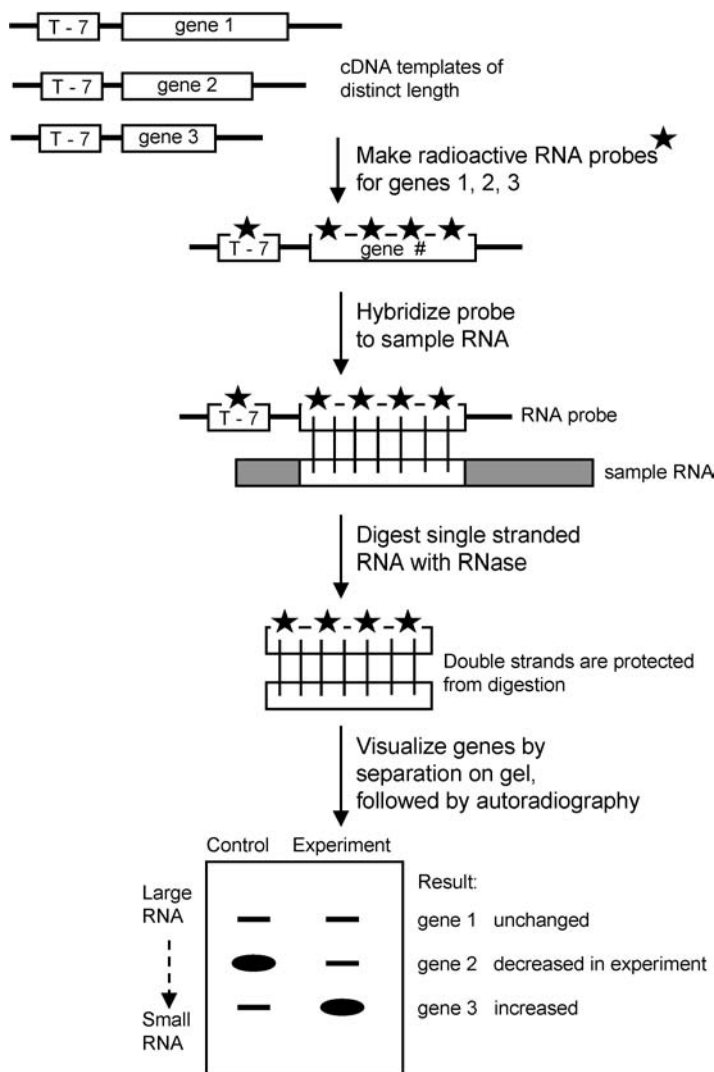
T - 7
gene 1

T - 7
gene 2

cDNA templates of distinct length

T - 7
gene 3

Make radioactive RNA probes for genes 1, 2, 3

T - 7
gene #

Hybridize probe to sample RNA

T - 7

RNA probe

sample RNA

Digest single stranded RNA with RNase

Double strands are protected from digestion

Visualize genes by separation on gel, followed by autoradiography

Control Experiment

Large RNA

Small RNA

Result:

gene 1 unchanged

gene 2 decreased in experiment

gene 3 increased